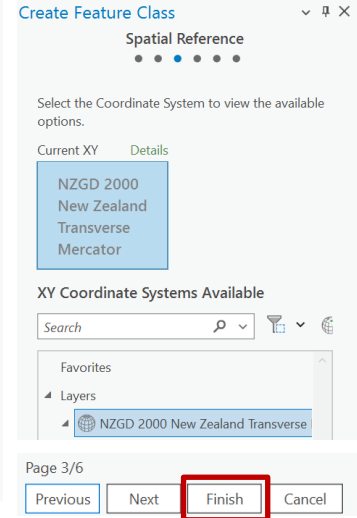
Create Feature Class

Spatial Reference

Select the Coordinate System to view the available options.

Current XY Details

NZGD 2000 New Zealand Transverse Mercator

XY Coordinate Systems Available

Search

Favorites

Layers

NZGD 2000 New Zealand Transverse

Page 3/6

Previous Next Finish Cancel